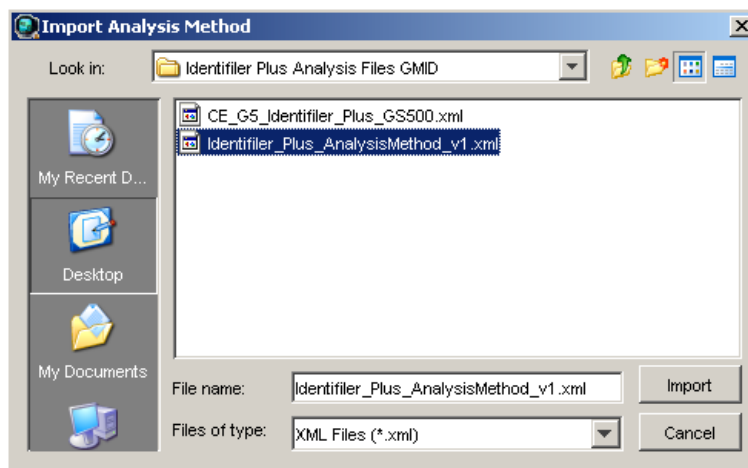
Import Analysis Method

Look in: Identifiler Plus Analysis Files GMID

My Recent D...

Desktop

My Documents

CE_G5_Identifiler_Plus_GS500.xml

Identifiler_Plus_AnalysisMethod_v1.xml

File name: Identifiler_Plus_AnalysisMethod_v1.xml

Import

Files of type: XML Files (*.xml)

Cancel